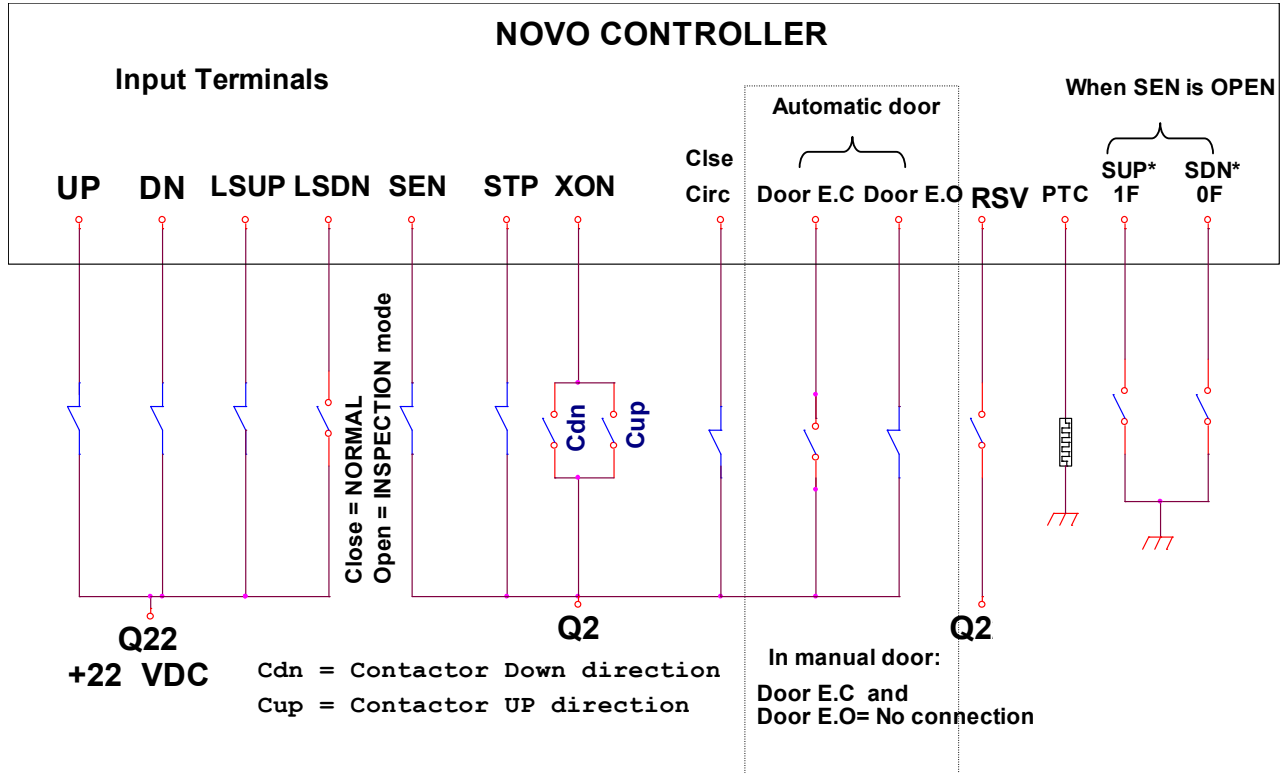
NOVO CONTROLLER

Input Terminals

Automatic door

When SEN is OPEN

UP DN LSUP LSDN SEN STP XON Clse Circ Door E.C Door E.O RSV PTC SUP* 1F SDN* 0F

Close = NORMAL
Open = INSPECTION mode

Cdn Cup

Q22
+22 VDC

Q2

Q2

Cdn = Contactor Down direction
Cup = Contactor UP direction

In manual door:
Door E.C and
Door E.O= No connection